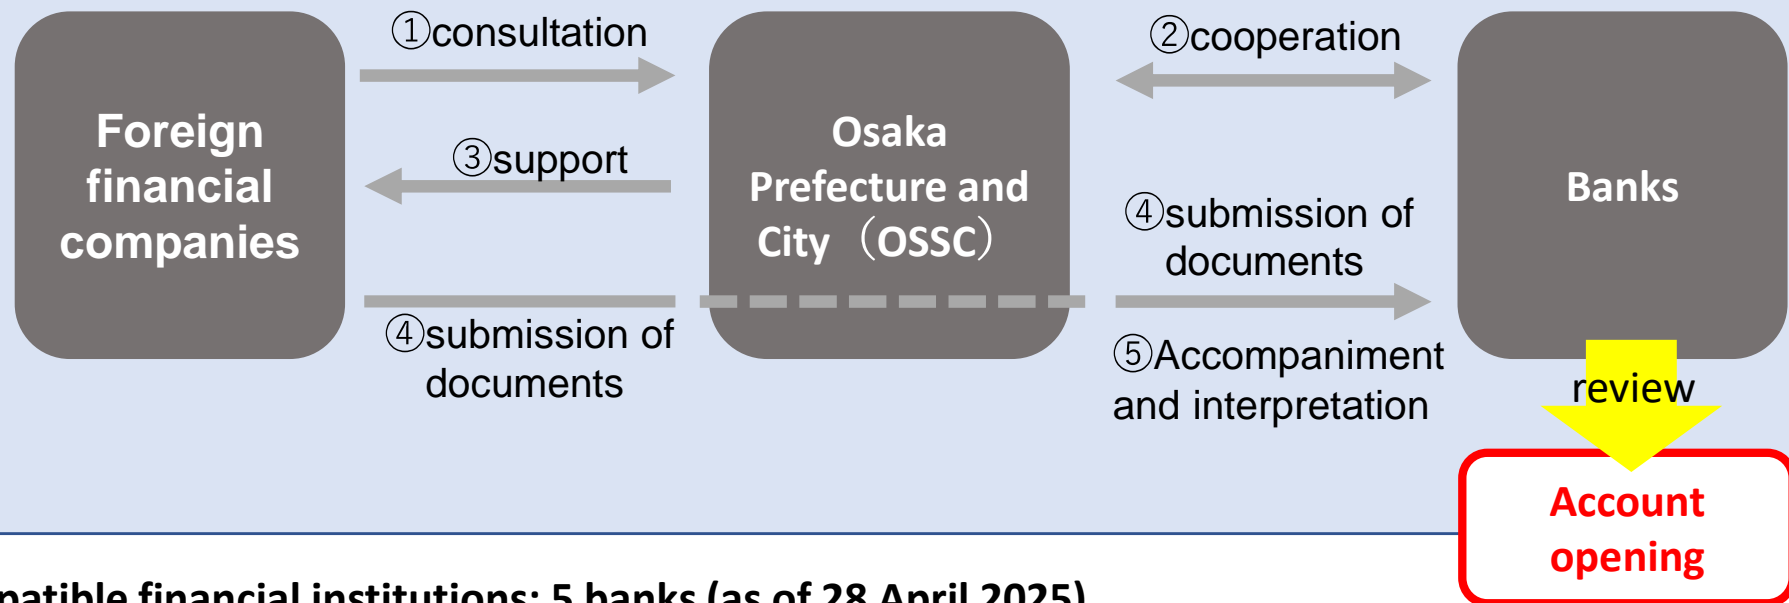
Foreign financial companies

①consultation

③support

④submission of documents

Osaka Prefecture and City（OSSC）

②cooperation

④submission of documents

⑤Accompaniment and interpretation

Banks

review

Account opening

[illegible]patible financial institutions: 5 banks (as of 28 April 2025)